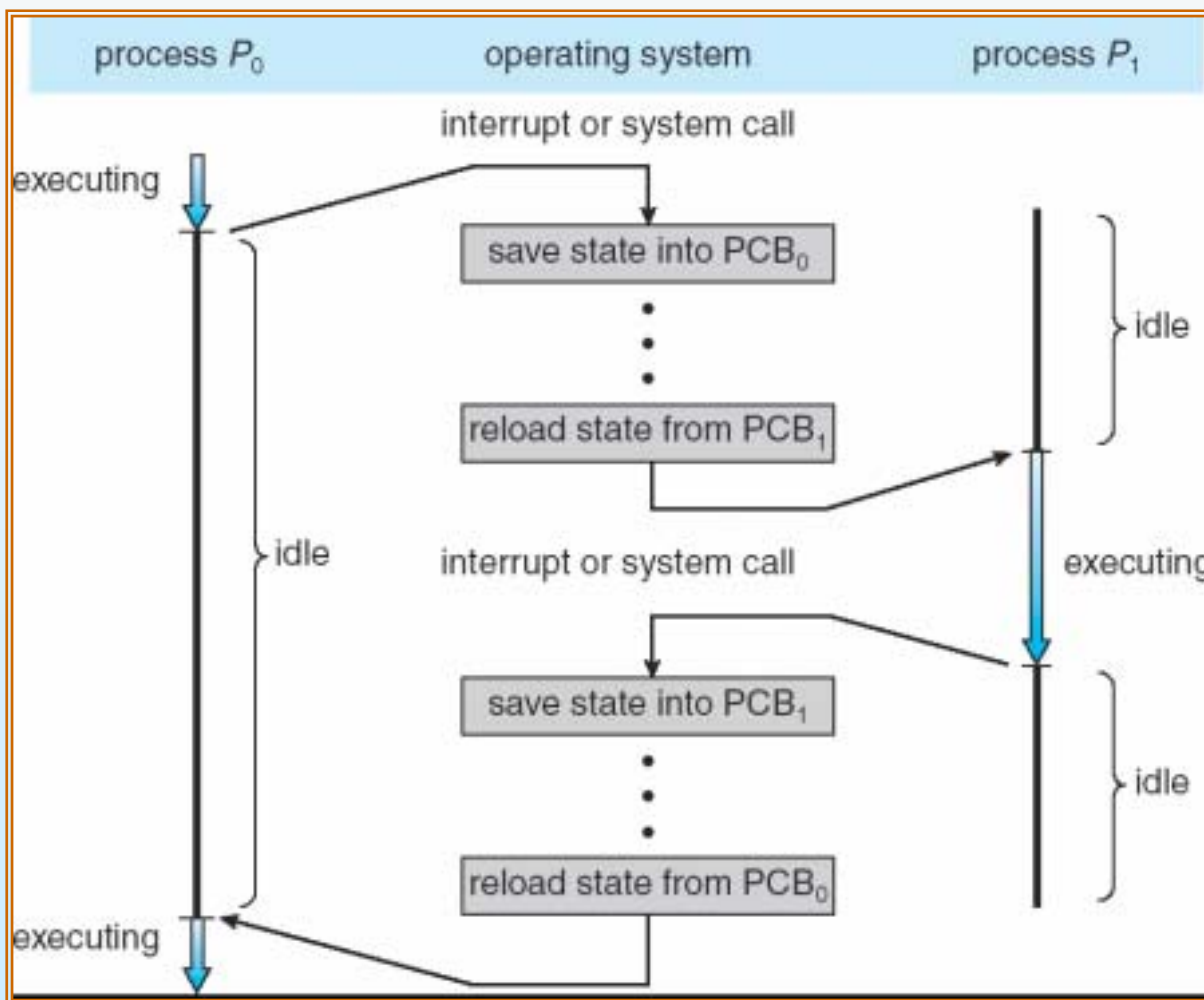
process $P_0$

operating system

process $P_1$

interrupt or system call

executing

save state into $PCB_0$

idle

reload state from $PCB_1$

idle

interrupt or system call

executing

save state into $PCB_1$

idle

reload state from $PCB_0$

executing